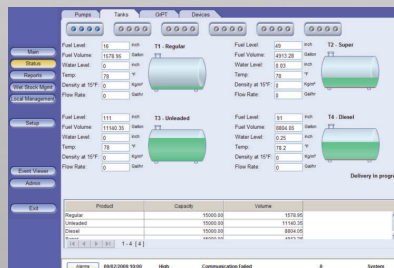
Pumps Tanks OrPT Devices

Main
Status
Reports
Wet Stock Mgmt
Local Management
Setup
Event Viewer
Admin
Exit

Fuel Level: 16 inch
Fuel Volume: 1578.95 Gallon
Water Level: 0 inch
Temp: 78 °F
Density at 15°F: 0 Kg/m³
Flow Rate: 0 Gal/hr
T1 - Regular

Fuel Level: 49 inch
Fuel Volume: 4913.28 Gallon
Water Level: 8.03 inch
Temp: 78 °F
Density at 15°F: 0 Kg/m³
Flow Rate: 0 Gal/hr
T2 - Super

Fuel Level: 111 inch
Fuel Volume: 11140.35 Gallon
Water Level: 0 inch
Temp: 78 °F
Density at 15°F: 0 Kg/m³
Flow Rate: 0 Gal/hr
T3 - Unleaded

Fuel Level: 91 inch
Fuel Volume: 6804.05 Gallon
Water Level: 0.25 inch
Temp: 78.2 °F
Density at 15°F: 0 Kg/m³
Flow Rate: 0 Gal/hr
T4 - Diesel

Delivery in progr

| Product | Capacity | Volume |
|---|---|---|
| Regular | 15000.00 | 1578.95 |
| Unleaded | 15000.00 | 11140.35 |
| Diesel | 15000.00 | 6804.05 |
| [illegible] | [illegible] | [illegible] |

1 - 4 [4]

Alarms 09/02/2009 10:00 High Communication Failed 6 System